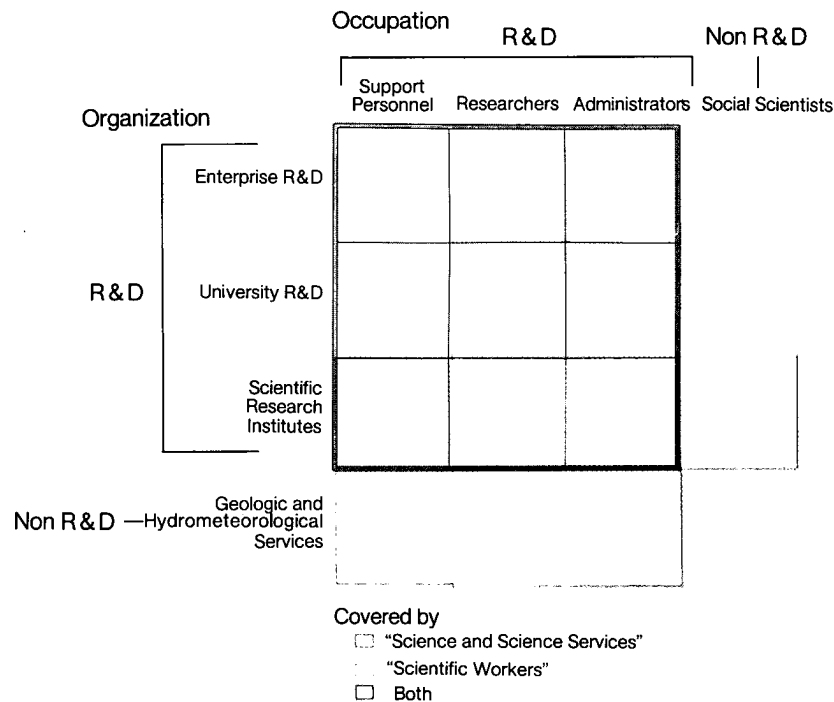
Occupation

R & D

Non R & D

Support Personnel

Researchers

Administrators

Social Scientists

Organization

Enterprise R&D

R & D

University R&D

Scientific Research Institutes

Non R & D —Geologic and Hydrometeorological Services

Covered by

"Science and Science Services"

"Scientific Workers"

Both